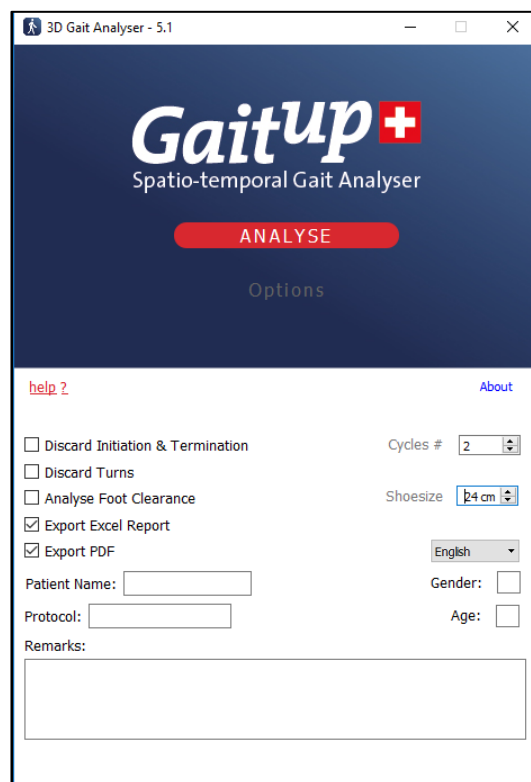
3D Gait Analyser - 5.1

GaitUp

Spatio-temporal Gait Analyser

ANALYSE

Options

help ?

About

Discard Initiation & Termination

Cycles #

2

Discard Turns

Analyse Foot Clearance

Shoesize

24 cm

Export Excel Report

Export PDF

English

Patient Name:

Gender:

Protocol:

Age:

Remarks: